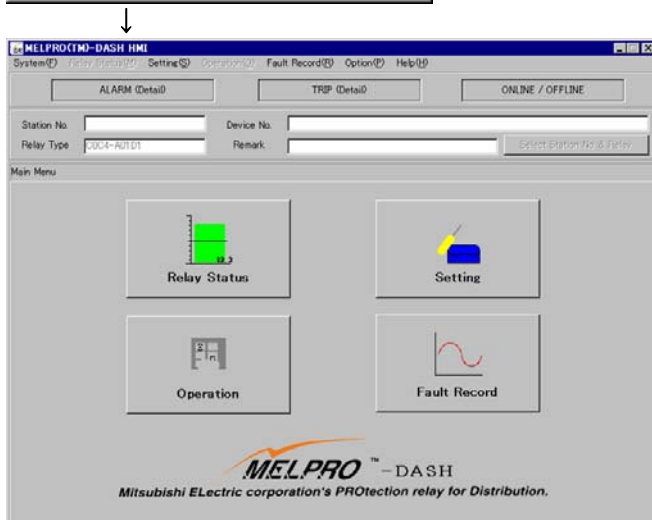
↓

MELPRO(TM)-DASH HMI

System(F) Relay Status(M) Setting(S) Operation(O) Fault Record(R) Option(P) Help(H)

ALARM (Detail)

TRIP (Detail)

ONLINE / OFFLINE

Station No.

Device No.

Relay Type C0C4-A01D1

Remark

Select Station No & Relay

Main Menu

Relay Status

Setting

Operation

Fault Record

MELPRO™-DASH

Mitsubishi ELectric corporation's PROtection relay for Distribution.